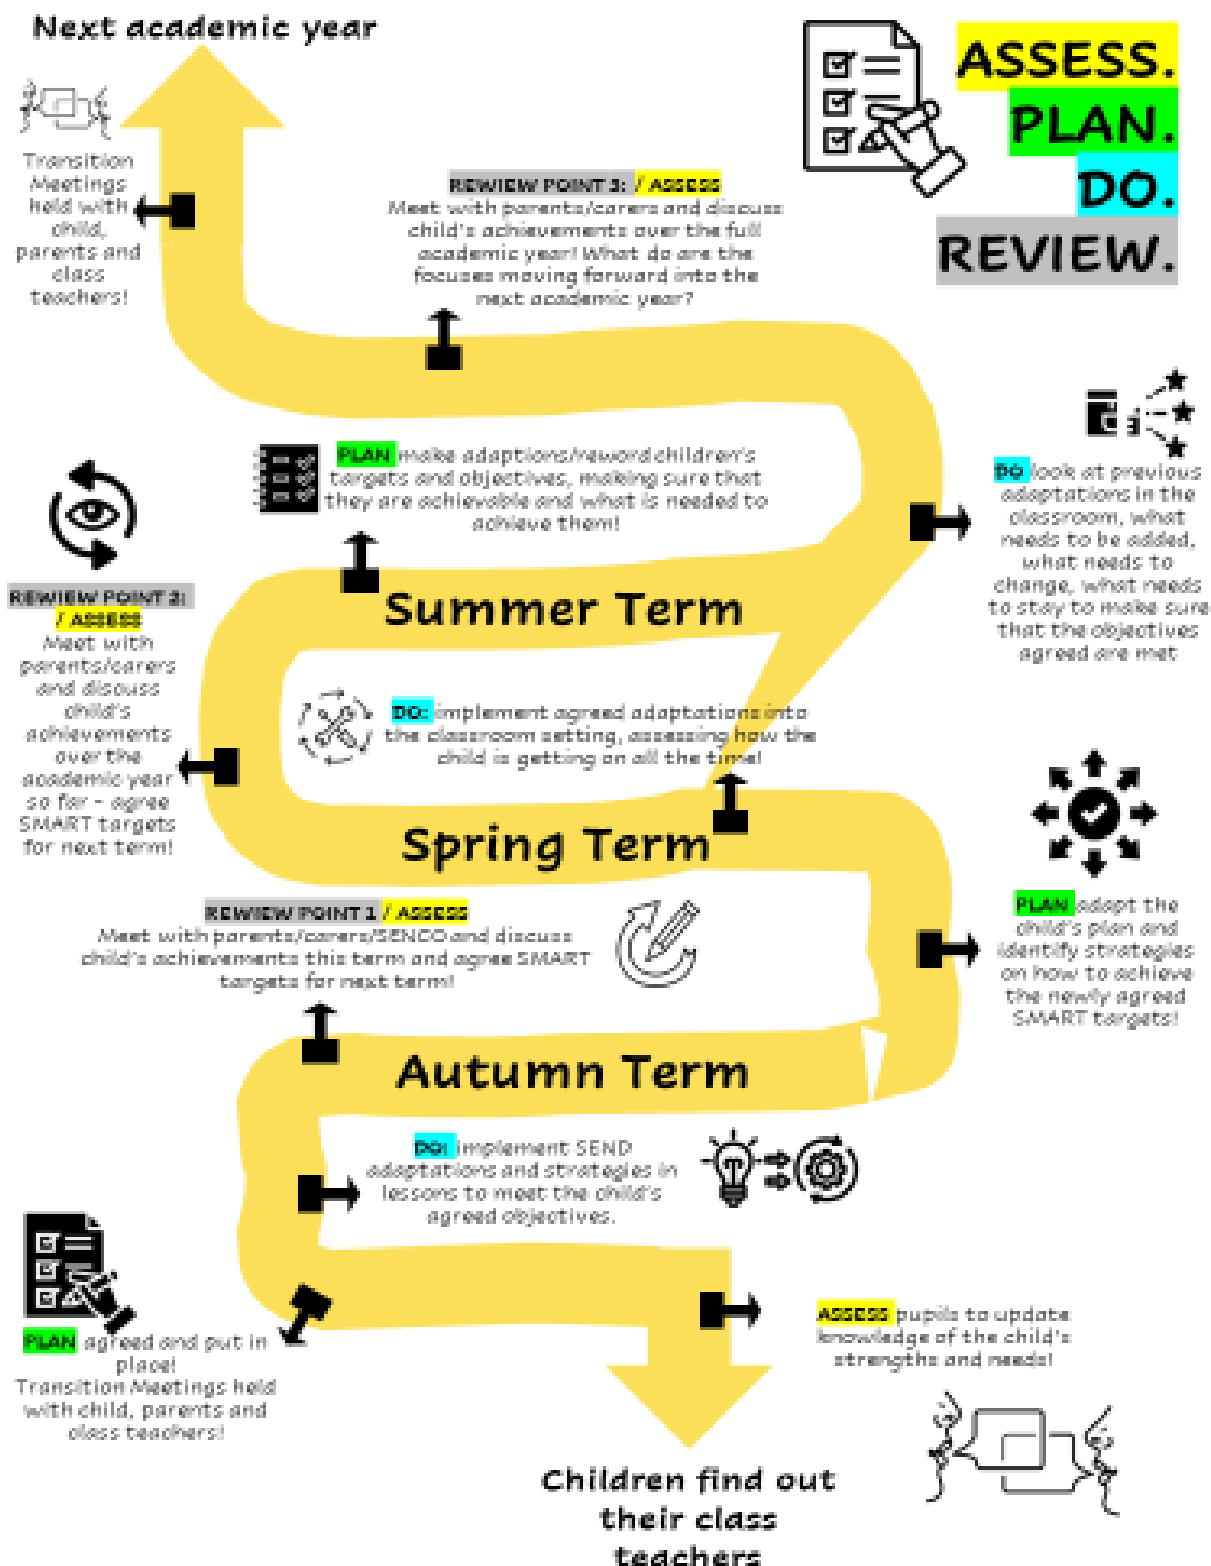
Next academic year

ASSESS.
PLAN.
DO.
REVIEW.

Transition Meetings held with child, parents and class teachers!

REWIEW POINT 3: / ASSESS
Meet with parents/carers and discuss child's achievements over the full academic year! What do are the focuses moving forward into the next academic year?

PLAN make adaptions/reword children's targets and objectives, making sure that they are achievable and what is needed to achieve them!

DO look at previous adaptations in the classroom, what needs to be added, what needs to change, what needs to stay to make sure that the objectives agreed are met

REWIEW POINT 2: / ASSESS
Meet with parents/carers and discuss child's achievements over the academic year so far - agree SMART targets for next term!

Summer Term

DO: implement agreed adaptations into the classroom setting, assessing how the child is getting on all the time!

Spring Term

PLAN adapt the child's plan and identify strategies on how to achieve the newly agreed SMART targets!

REWIEW POINT 1 / ASSESS
Meet with parents/carers/SENCO and discuss child's achievements this term and agree SMART targets for next term!

Autumn Term

DO: implement SEND adaptations and strategies in lessons to meet the child's agreed objectives.

PLAN agreed and put in place!
Transition Meetings held with child, parents and class teachers!

ASSESS pupils to update knowledge of the child's strengths and needs!

Children find out their class teachers